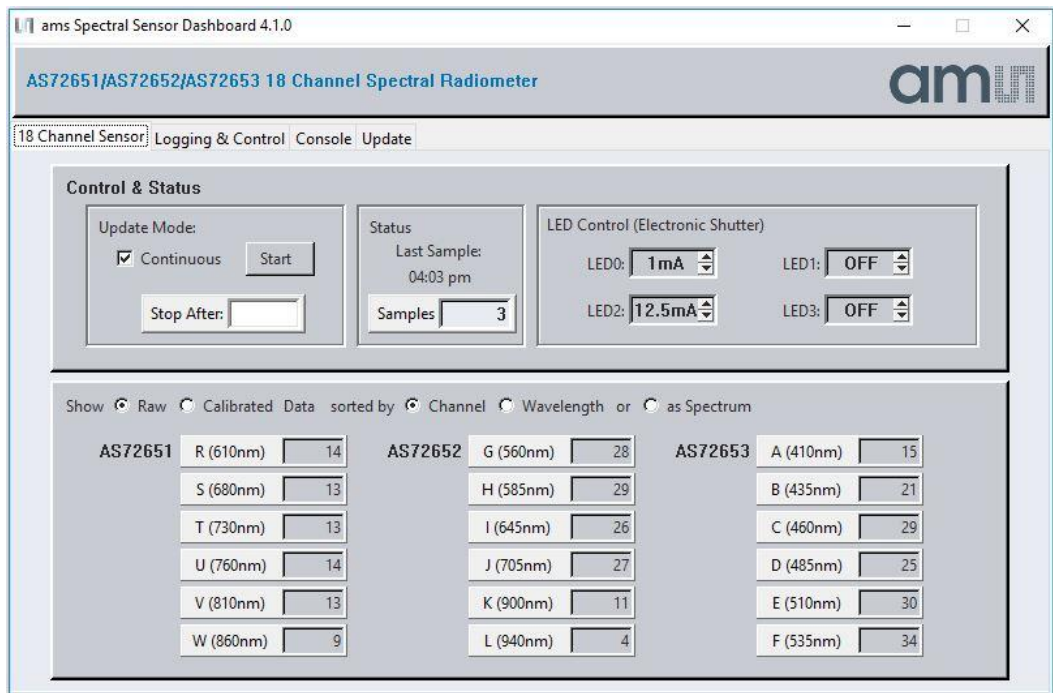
ams Spectral Sensor Dashboard 4.1.0

AS72651/AS72652/AS72653 18 Channel Spectral Radiometer

am

18 Channel Sensor | Logging & Control | Console | Update

Control & Status

Update Mode:
Continuous
Start
Stop After:

Status
Last Sample:
04:03 pm
Samples 3

LED Control (Electronic Shutter)
LED0: 1mA
LED1: OFF
LED2: 12.5mA
LED3: OFF

Show Raw Calibrated Data sorted by Channel Wavelength or as Spectrum

AS72651
R (610nm) 14
S (680nm) 13
T (730nm) 13
U (760nm) 14
V (810nm) 13
W (860nm) 9

AS72652
G (560nm) 28
H (585nm) 29
I (645nm) 26
J (705nm) 27
K (900nm) 11
L (940nm) 4

AS72653
A (410nm) 15
B (435nm) 21
C (460nm) 29
D (485nm) 25
E (510nm) 30
F (535nm) 34